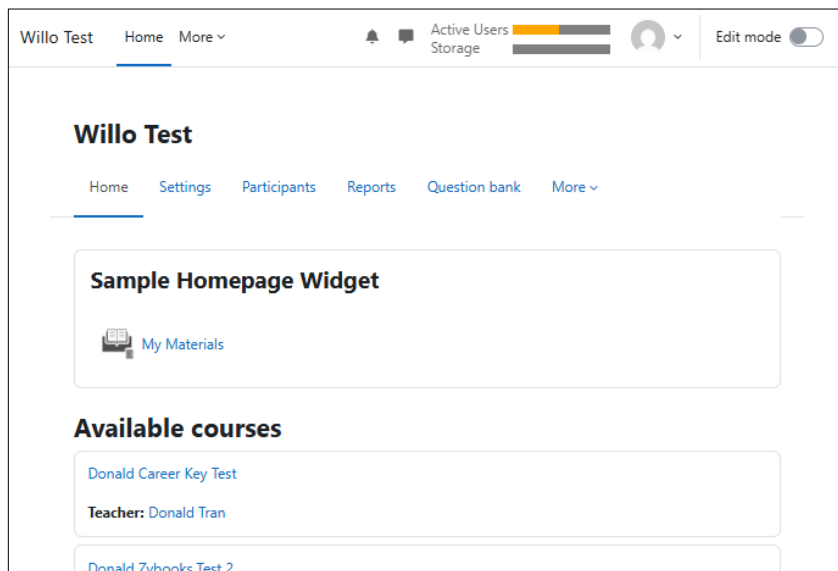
Willo Test Home More

Active Users
Storage

Edit mode

Willo Test

Home Settings Participants Reports Question bank More

Sample Homepage Widget

My Materials

Available courses

Donald Career Key Test

Teacher: Donald Tran

Donald Zybooks Test 2